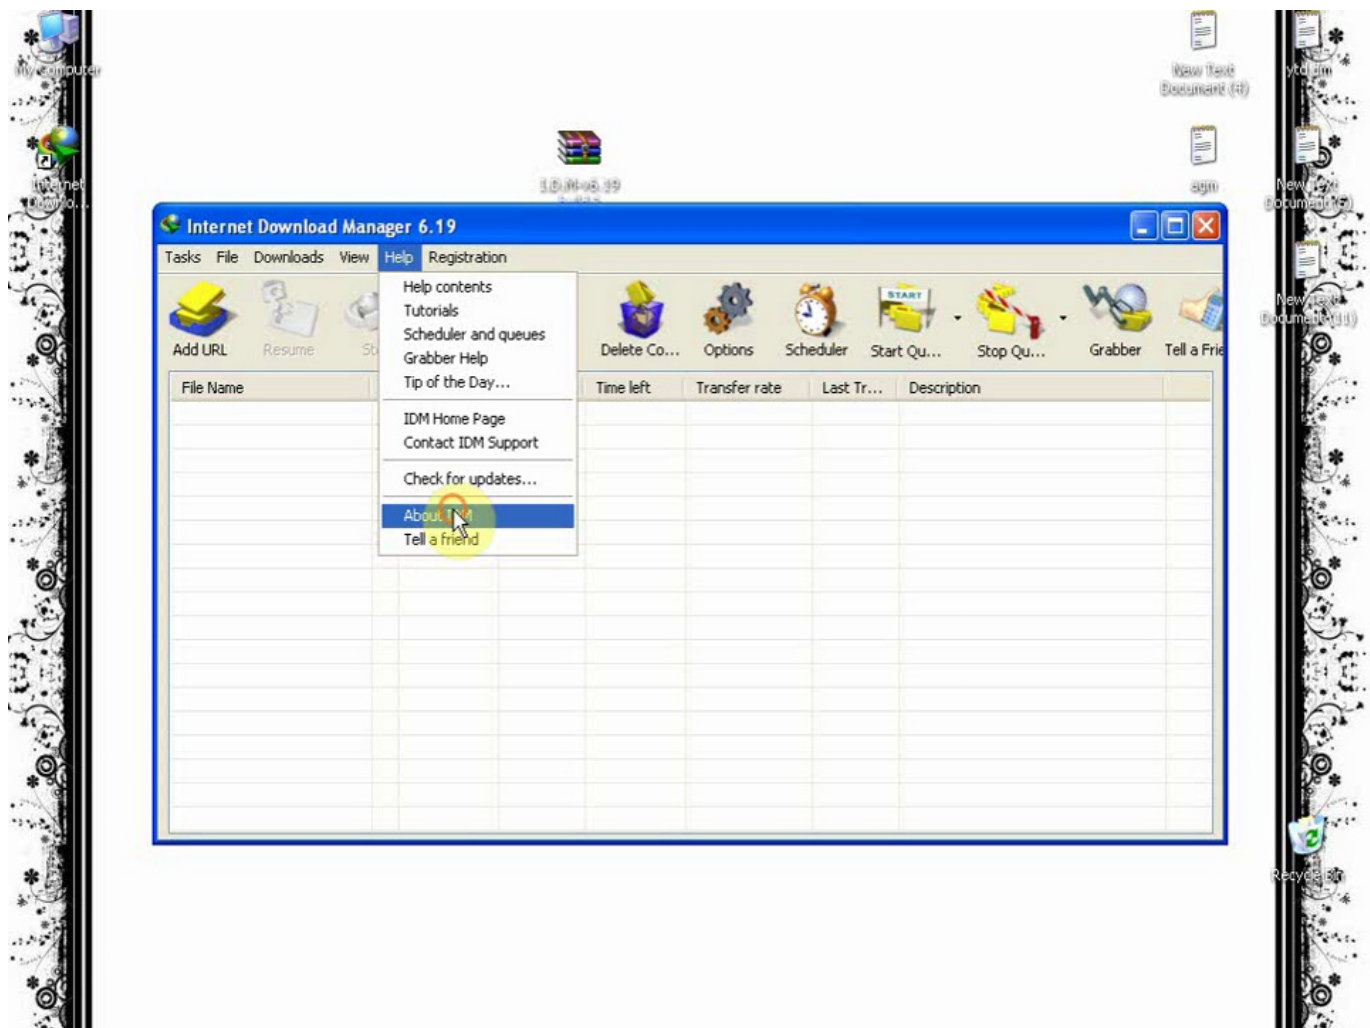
My Computer

Internet Downlo...

I.D.M-v6.19

New Text Document (4)

agm

ytdjm

New Text Document (5)

New Text Document (11)

Recycle Bin

Internet Download Manager 6.19

Tasks File Downloads View Help Registration

Add URL Resume St

Help contents
Tutorials
Scheduler and queues
Grabber Help
Tip of the Day...
IDM Home Page
Contact IDM Support
Check for updates...
About IDM
Tell a friend

Delete Co... Options Scheduler START Start Qu... Stop Qu... Grabber Tell a Frie

File Name Time left Transfer rate Last Tr... Description